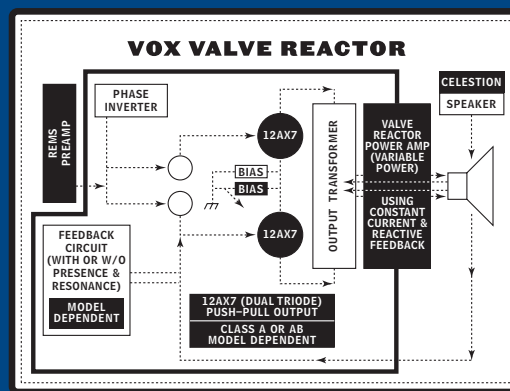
VOX VALVE REACTOR

REMS PREAMP

PHASE INVERTER

12AX7

BIAS

BIAS

12AX7

OUTPUT TRANSFORMER

VALVE REACTOR POWER AMP (VARIABLE POWER)

USING CONSTANT CURRENT & REACTIVE FEEDBACK

CELESTION

SPEAKER

FEEDBACK CIRCUIT (WITH OR W/O PRESENCE & RESONANCE)

MODEL DEPENDENT

12AX7 (DUAL TRIODE) PUSH-PULL OUTPUT

CLASS A OR AB MODEL DEPENDENT